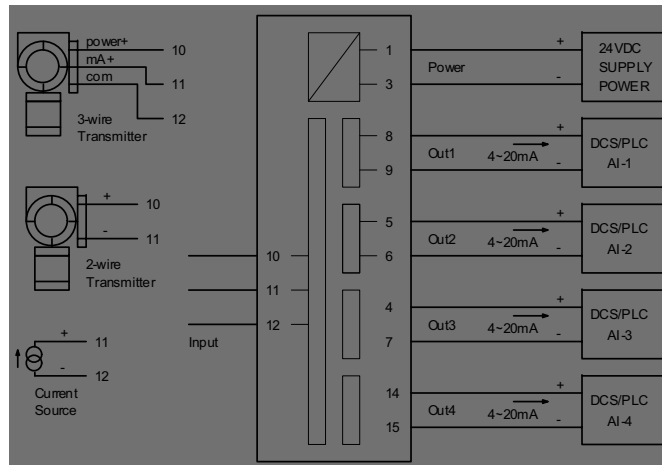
power+
mA+
com
10
11
12
3-wire Transmitter

+
-
10
11
2-wire Transmitter

+
-
11
12
Current Source

Input

10
11
12

1
3
Power
+
-
24VDC SUPPLY POWER

8
9
Out1
4~20mA
+
-
DCS/PLC AI-1

5
6
Out2
4~20mA
+
-
DCS/PLC AI-2

4
7
Out3
4~20mA
+
-
DCS/PLC AI-3

14
15
Out4
4~20mA
+
-
DCS/PLC AI-4